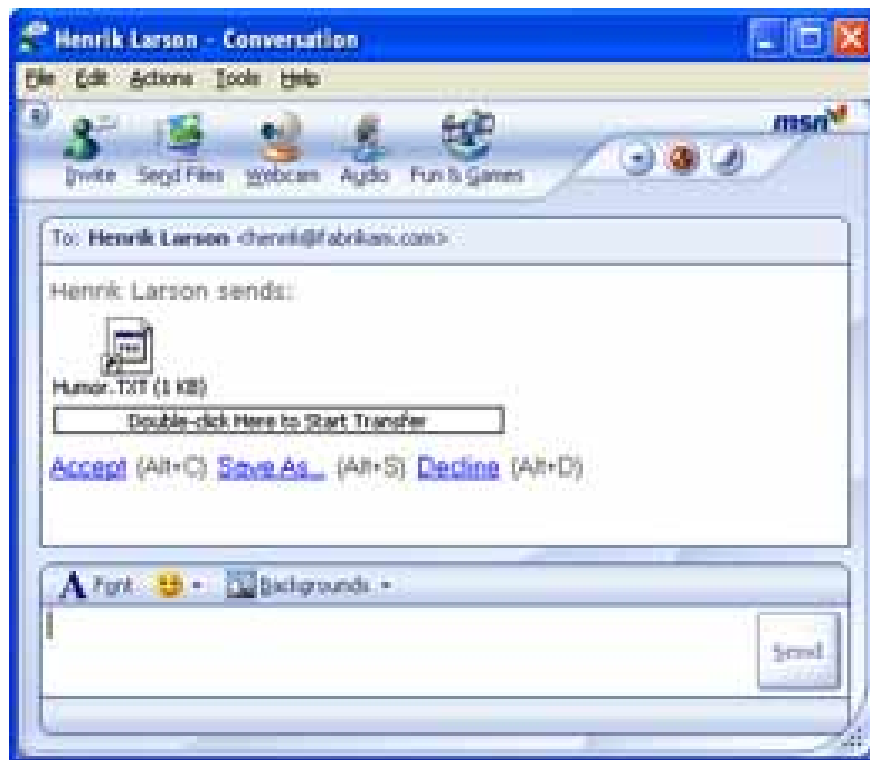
Henrik Larson - Conversation

File Edit Actions Tools Help

msn

Invite Send Files Webcam Audio Fun & Games

To: Henrik Larson <henrik@fabrikam.com>

Henrik Larson sends:

Humor.TXT (1 KB)

Double-click Here to Start Transfer

Accept (Alt+C) Save As... (Alt+S) Decline (Alt+D)

A Font Backgrounds

Send